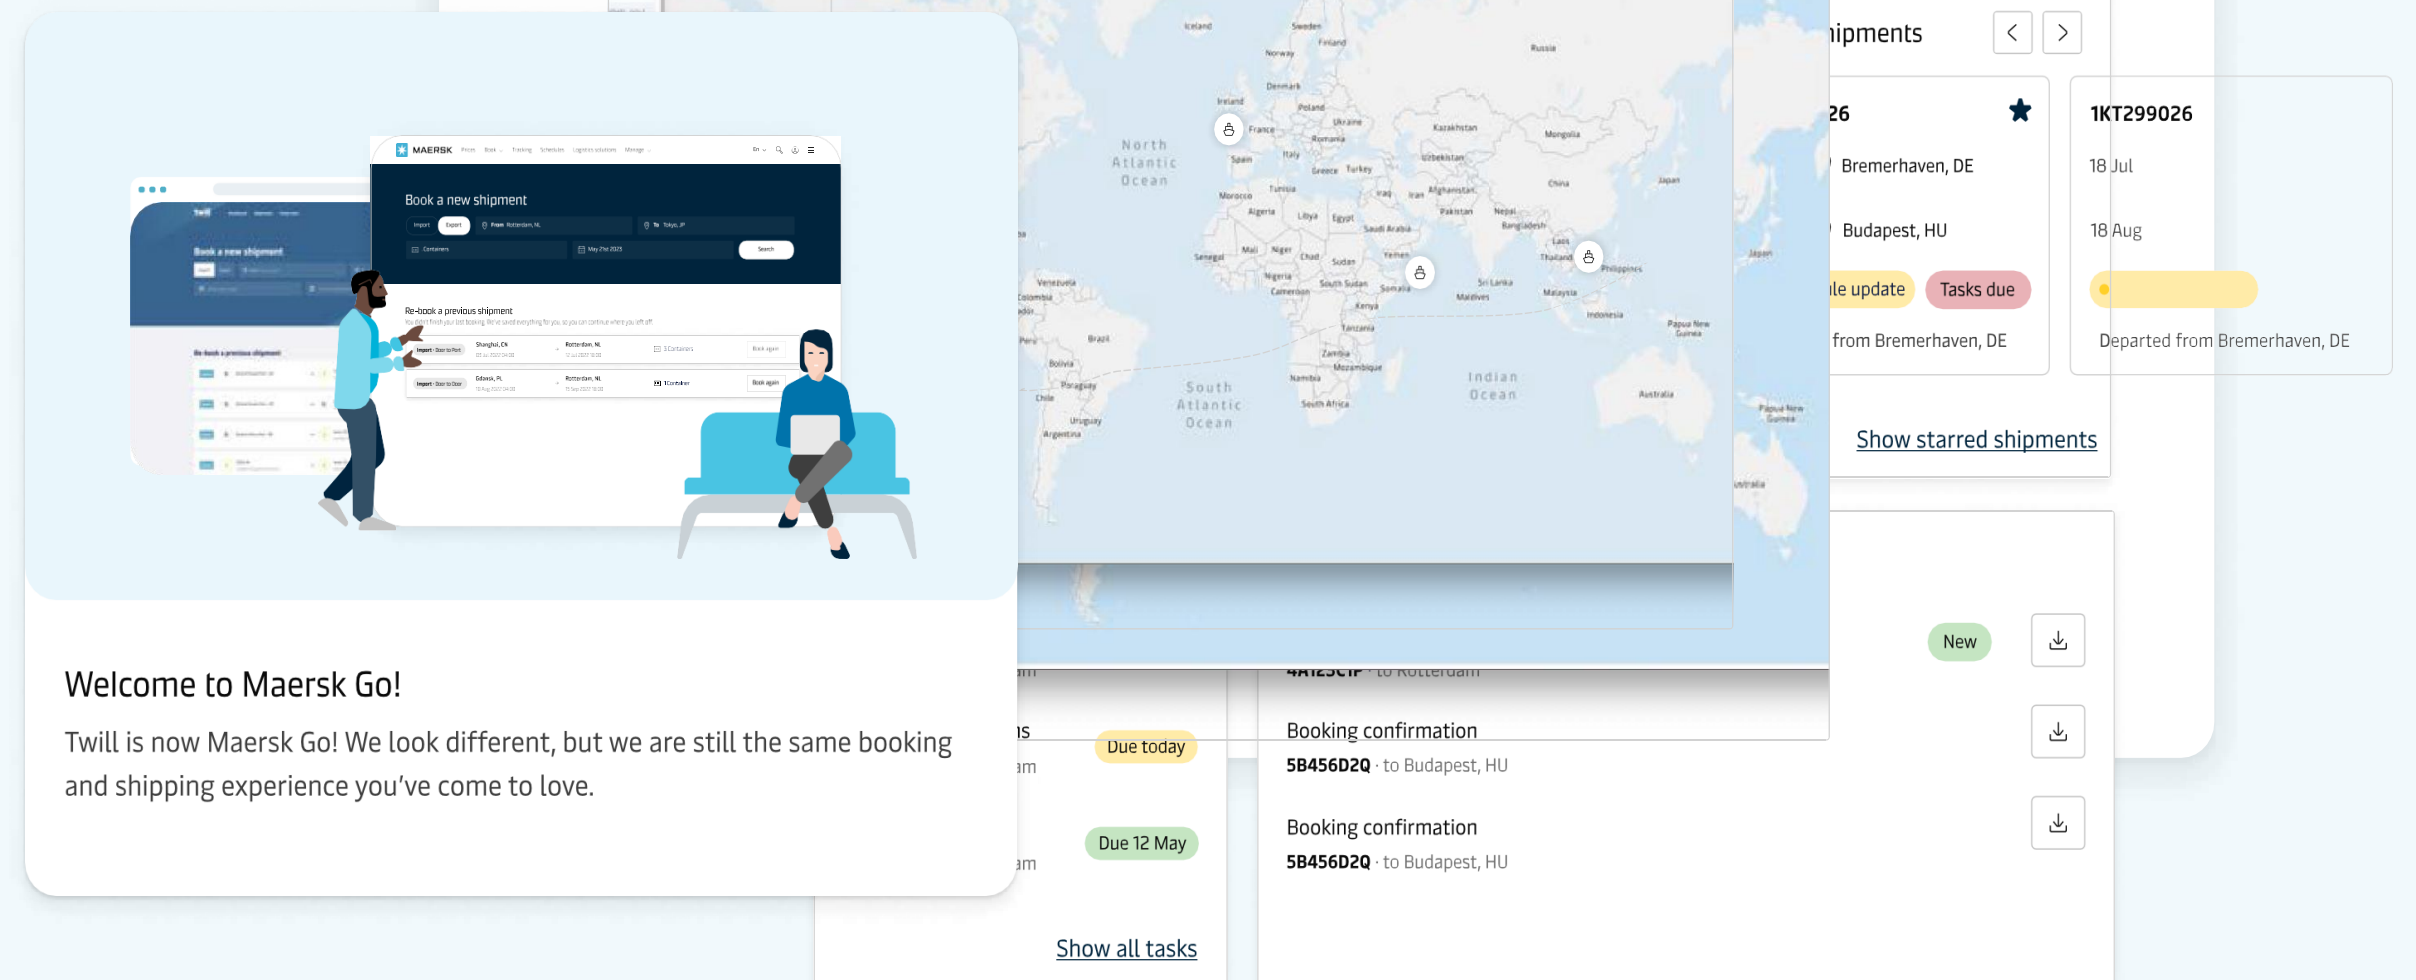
MAERSK

Book a new shipment

Import Export From Rotterdam, NL To Tokyo, JP

Containers May 21st 2023 Search

Re-book a previous shipment

Shanghai, CN Rotterdam, NL 3 Containers Book again

Gdansk, PL Rotterdam, NL 1 Container Book again

Book a new shipment

Re-book a previous shipment

Welcome to Maersk Go!

Twill is now Maersk Go! We look different, but we are still the same booking and shipping experience you've come to love.

North Atlantic Ocean

South Atlantic Ocean

Indian Ocean

Iceland Sweden Finland Norway Russia Denmark Ireland Poland Ukraine France Kazakhstan Mongolia Romania Italy Spain Uzbekistan Greece Turkey China Japan Morocco Tunisia Iraq Iran Afghanistan Algeria Libya Egypt Pakistan Nepal Saudi Arabia Bangladesh Senegal Mali Niger Chad Sudan Yemen Laos Thailand Philippines Nigeria South Sudan Somalia Sri Lanka Cameroon Maldives Malaysia Venezuela Colombia Tanzania Indonesia Papua New Guinea Brazil Peru Zambia Bolivia Mozambique Namibia Paraguay Chile South Africa Uruguay Argentina Australia

ipments

26

Bremerhaven, DE

Budapest, HU

le update Tasks due

from Bremerhaven, DE

1KT299026

18 Jul

18 Aug

Departed from Bremerhaven, DE

Show starred shipments

New

4A123C1P · to Rotterdam

Booking confirmation

5B456D2Q · to Budapest, HU

Booking confirmation

5B456D2Q · to Budapest, HU

Due today

Due 12 May

Show all tasks